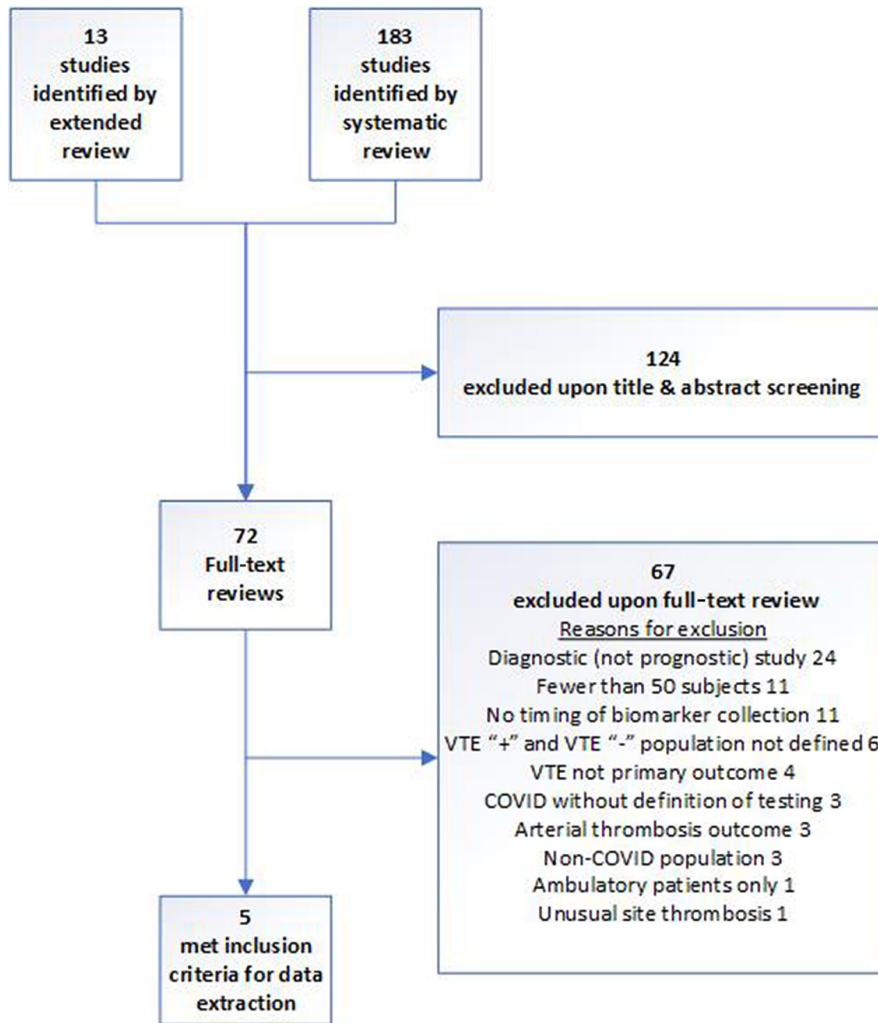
13
studies
identified by
extended
review

183
studies
identified by
systematic
review

124
excluded upon title & abstract screening

72
Full-text
reviews

67
excluded upon full-text review
Reasons for exclusion
Diagnostic (not prognostic) study 24
Fewer than 50 subjects 11
No timing of biomarker collection 11
VTE "+" and VTE "-" population not defined 6
VTE not primary outcome 4
COVID without definition of testing 3
Arterial thrombosis outcome 3
Non-COVID population 3
Ambulatory patients only 1
Unusual site thrombosis 1

5
met inclusion
criteria for data
extraction